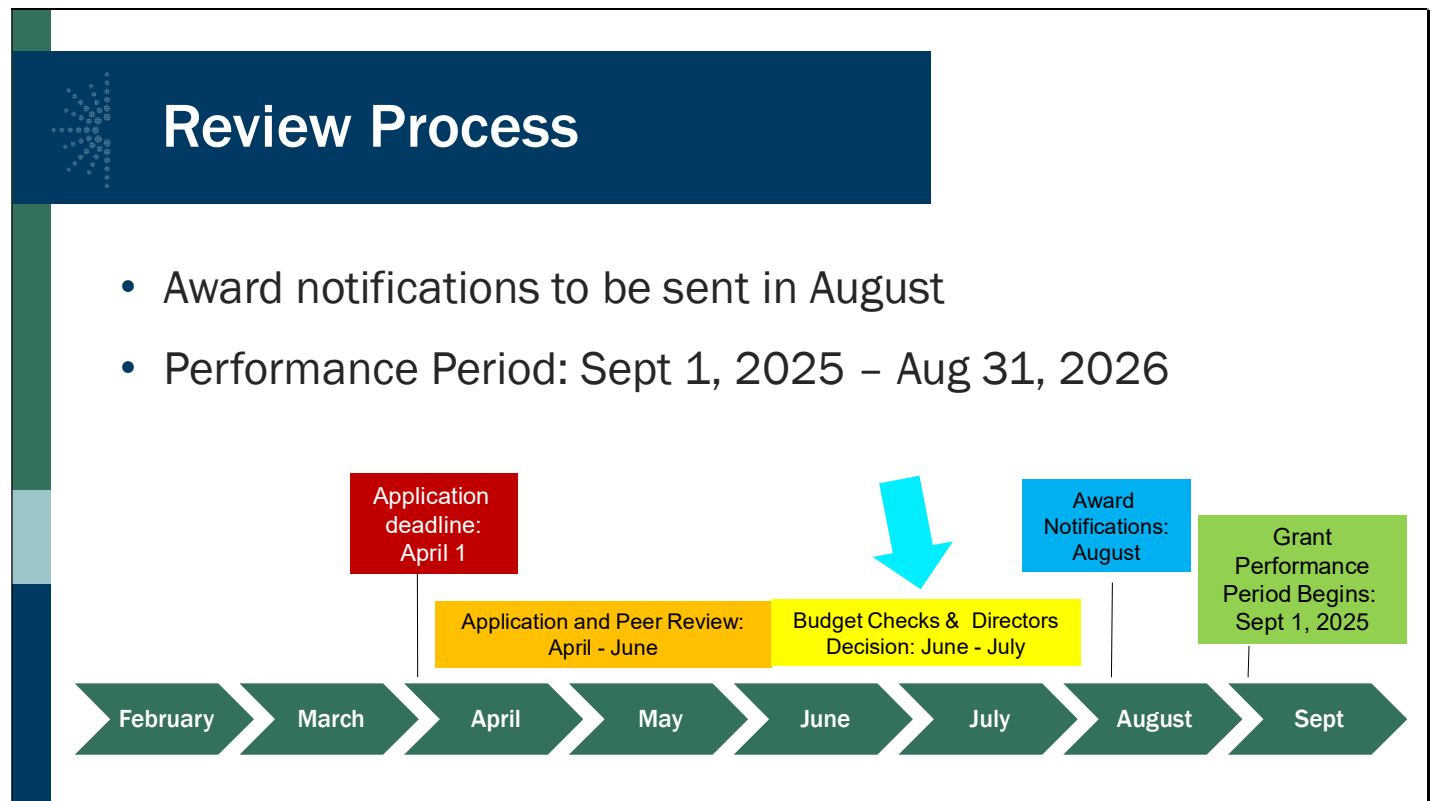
Review Process

• Award notifications to be sent in August

• Performance Period: Sept 1, 2025 – Aug 31, 2026

Application deadline: April 1

Application and Peer Review: April - June

Budget Checks & Directors Decision: June - July

Award Notifications: August

Grant Performance Period Begins: Sept 1, 2025

February

March

April

May

June

July

August

Sept